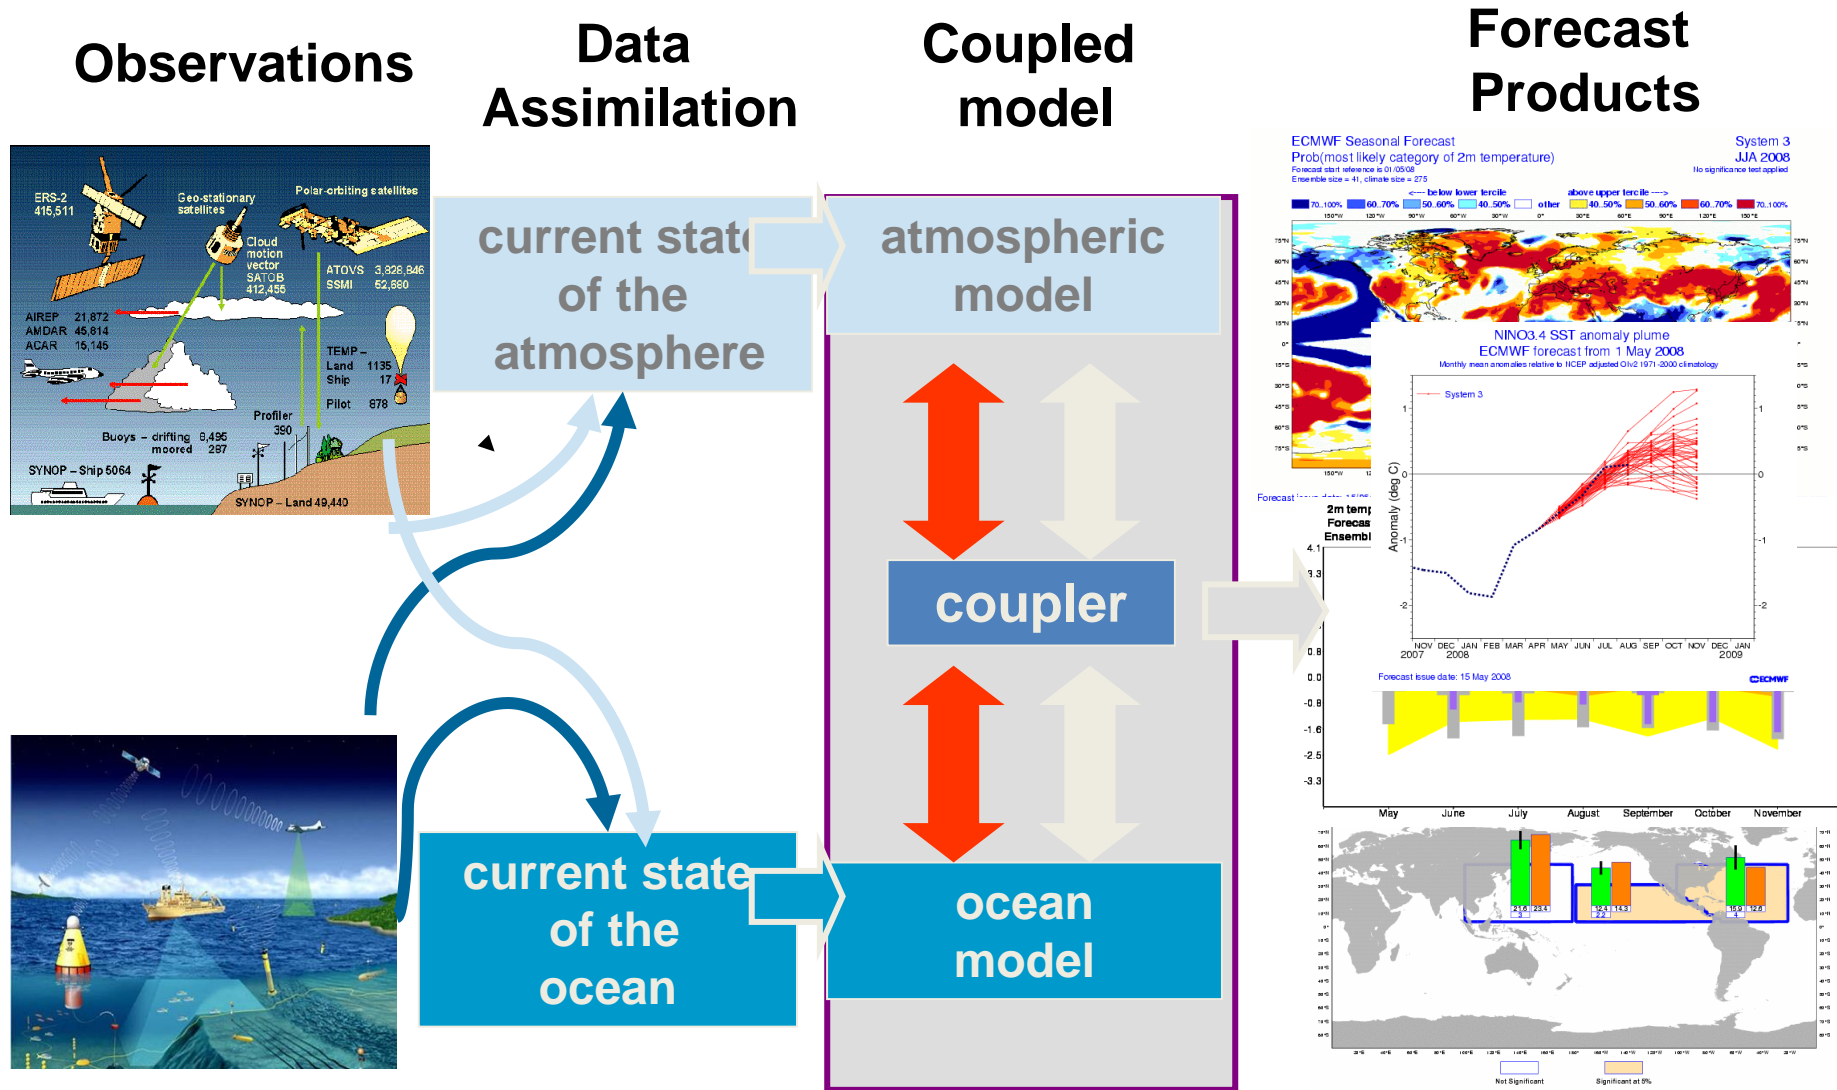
Observations

Data Assimilation

Coupled model

Forecast Products

ERS-2 415,511

Geo-stationary satellites

Polar-orbiting satellites

Cloud motion vector SATOB 412,455

ATOVS 3,828,846
SSMI 52,680

AIREP 21,872
AMDAR 45,814
ACAR 15,145

TEMP – Land 1135
Ship 17

Pilot 678

Profiler 390

Buoys – drifting 6,495
moored 287

SYNOP – Ship 5064

SYNOP – Land 49,440

current state of the atmosphere

atmospheric model

coupler

current state of the ocean

ocean model

ECMWF Seasonal Forecast
Prob(most likely category of 2m temperature)
Forecast start reference is 01/05/08
Ensemble size = 41, climate size = 275

System 3
JJA 2008
No significance test applied

<--- below lower tercile
other
above upper tercile --->

70..100% 60..70% 50..60% 40..50% other 40..50% 50..60% 60..70% 70..100%

NINO3.4 SST anomaly plume
ECMWF forecast from 1 May 2008
Monthly mean anomalies relative to NCEP adjusted OIv2 1971-2000 climatology

System 3

Anomaly (deg C)

1
0
-1
-2

NOV DEC JAN FEB MAR APR MAY JUN JUL AUG SEP OCT NOV DEC JAN
2007 2008 2009

Forecast issue date: 15 May 2008

ECMWF

Forecast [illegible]
2m temp
Forecas
Ensembl

4.1
3.3
0.8
0.0
-0.8
-1.6
-2.5
-3.3

May June July August September October November

Not Significant
Significant at 5%